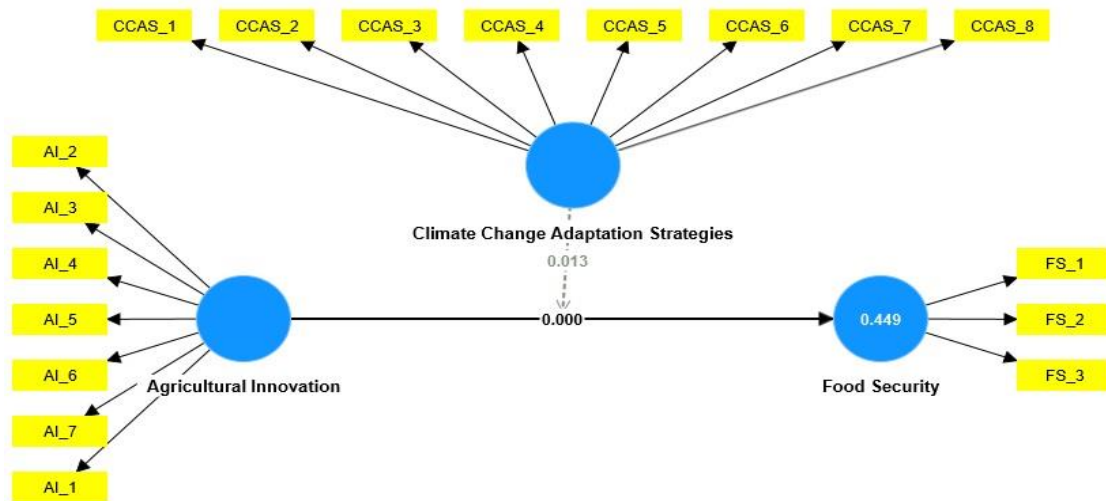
CCAS_1
CCAS_2
CCAS_3
CCAS_4
CCAS_5
CCAS_6
CCAS_7
CCAS_8

AI_2
AI_3
AI_4
AI_5
AI_6
AI_7
AI_1

Climate Change Adaptation Strategies

0.013

0.000

0.449

Agricultural Innovation

Food Security

FS_1
FS_2
FS_3